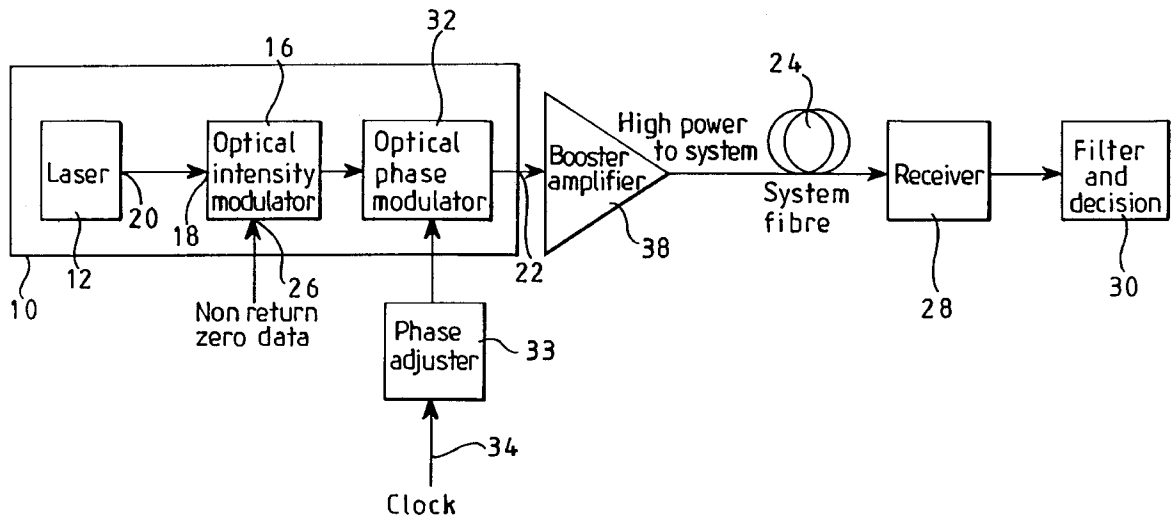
16
32
24
Laser
Optical intensity modulator
Optical phase modulator
Booster amplifier
High power to system
System fibre
Receiver
Filter and decision
20
18
12
26
22
38
28
30
10
Non return zero data
Phase adjuster
33
34
Clock